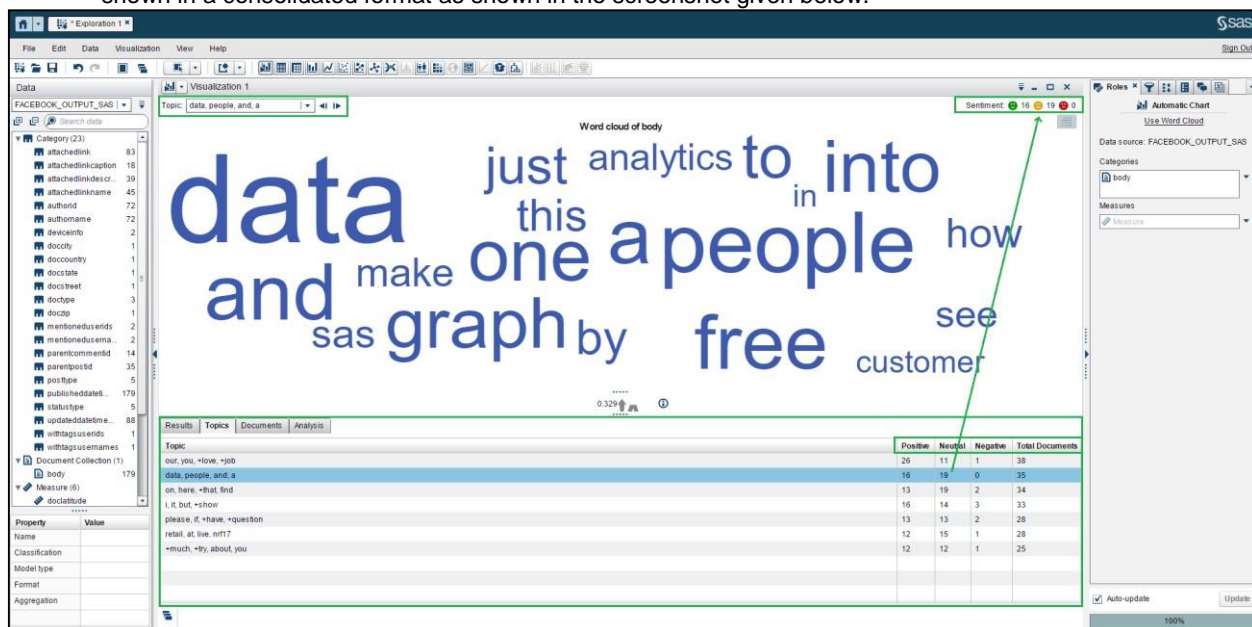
shown in a consolidated format as shown in the screenshot given below.

* Exploration 1

File Edit Data Visualization View Help

Sign Out

Data

FACEBOOK_OUTPUT_SAS

Search data

Category (23)

| | |
|---|---|
| attachedlink | 83 |
| attachedlinkcaption | 18 |
| attachedlinkdescr... | 39 |
| attachedlinkname | 45 |
| authorid | 72 |
| authorname | 72 |
| deviceinfo | 2 |
| doccity | 1 |
| doccountry | 1 |
| docstate | 1 |
| docstreet | 1 |
| doctype | 3 |
| doczip | 1 |
| mentioneduserids | 2 |
| mentionedusema... | 2 |
| parentcommentid | 14 |
| parentpostid | 35 |
| posttype | 5 |
| publisheddateti... | 179 |
| statustype | 5 |
| updateddatetime... | 88 |
| withtagsuserids | 1 |
| withtagsusernames | 1 |

Document Collection (1)

body 179

Measure (6)

doclatitude

| Property | Value |
|---|---|
| Name | |
| Classification | |
| Model type | |
| Format | |
| Aggregation | |

Visualization 1

Topic: data, people, and, a

Sentiment: 16 19 0

Word cloud of body

data just analytics to into in this one a people how make and sas graph by free see customer

0.329

Results Topics Documents Analysis

| Topic | Positive | Neutral | Negative | Total Documents |
|---|---|---|---|---|
| our, you, +love, +job | 26 | 11 | 1 | 38 |
| data, people, and, a | 16 | 19 | 0 | 35 |
| on, here, +that, find | 13 | 19 | 2 | 34 |
| i, it, but, +show | 16 | 14 | 3 | 33 |
| please, if, +have, +question | 13 | 13 | 2 | 28 |
| retail, at, live, nrf17 | 12 | 15 | 1 | 28 |
| +much, +try, about, you | 12 | 12 | 1 | 25 |

Roles

Automatic Chart

Use Word Cloud

Data source: FACEBOOK_OUTPUT_SAS

Categories

body

Measures

Measure

Auto-update

Update

100%